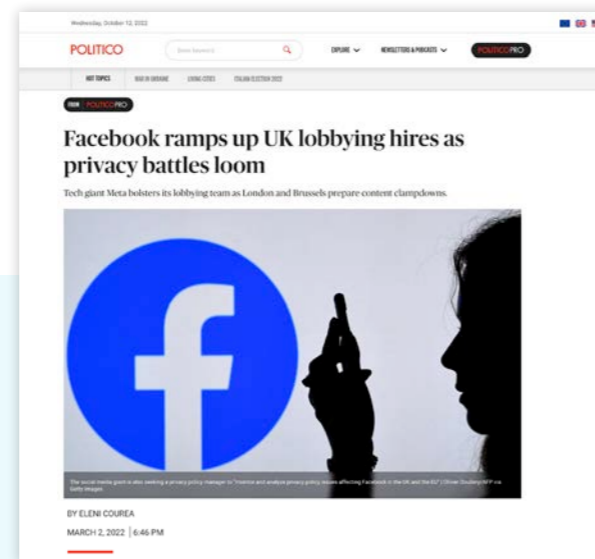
Wednesday, October 12, 2022

POLITICO

Enter Search

EXPLORE

NEWSLETTERS & PODCASTS

POLITICOPRO

HOT TOPICS

WAR IN UKRAINE

LIVING COST

ITALIAN ELECTION 2022

FROM POLITICOPRO

Facebook ramps up UK lobbying hires as privacy battles loom

Tech giant Meta bolsters its lobbying team as London and Brussels prepare content clampdowns.

The social media giant is also seeking a privacy policy manager to "monitor and analyze privacy policy issues affecting Facebook in the UK and the EU" | Olivier Douliery/AFP via Getty Images

BY ELENI COUREA

MARCH 2, 2022 | 6:46 PM